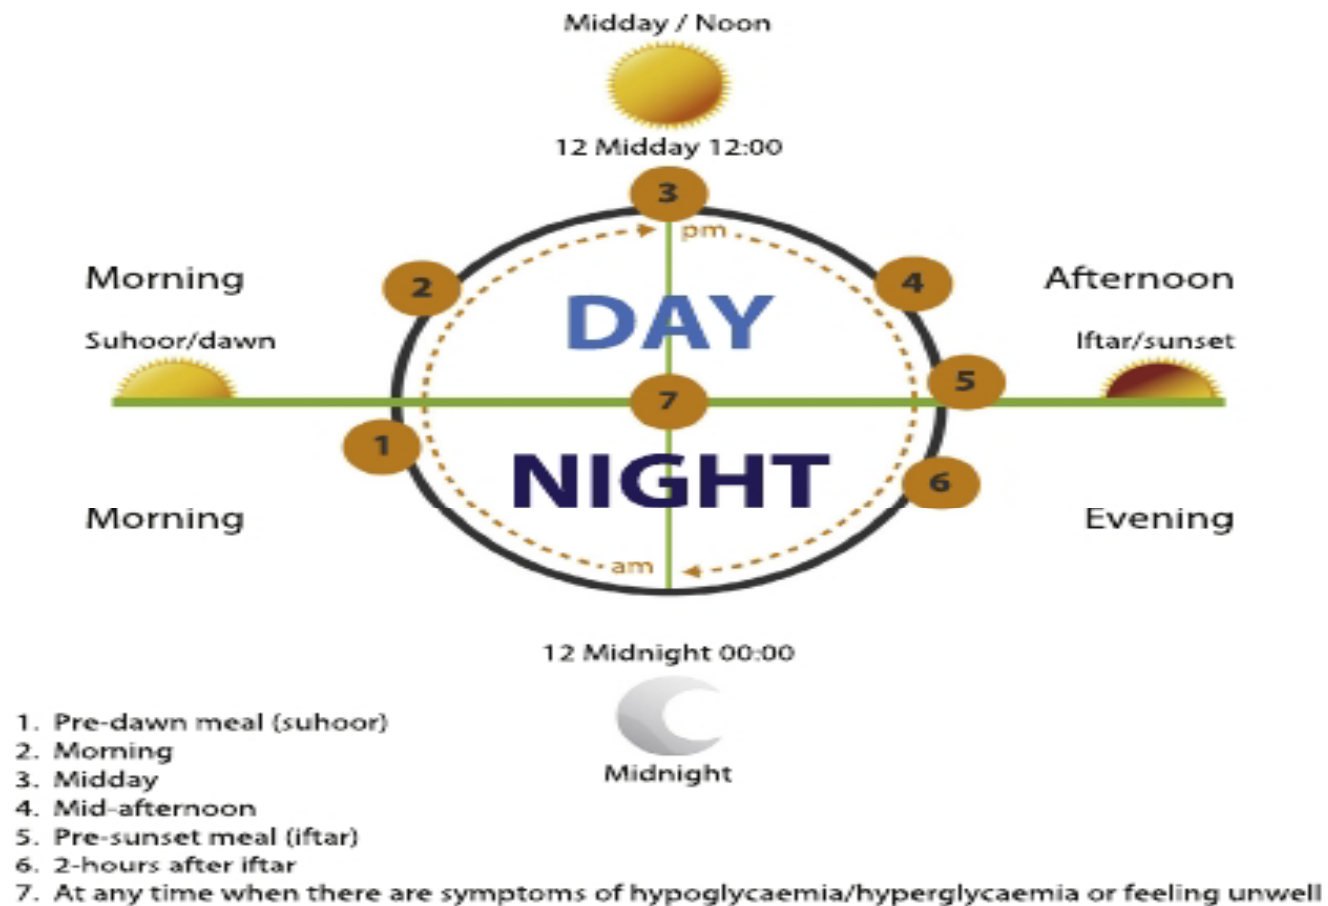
Midday / Noon

12 Midday 12:00

3

pm

Morning

2

4

Afternoon

DAY

Suhoor/dawn

Iftar/sunset

5

7

1

NIGHT

6

Morning

Evening

am

12 Midnight 00:00

Midnight

1. Pre-dawn meal (suhoor)
2. Morning
3. Midday
4. Mid-afternoon
5. Pre-sunset meal (iftar)
6. 2-hours after iftar
7. At any time when there are symptoms of hypoglycaemia/hyperglycaemia or feeling unwell